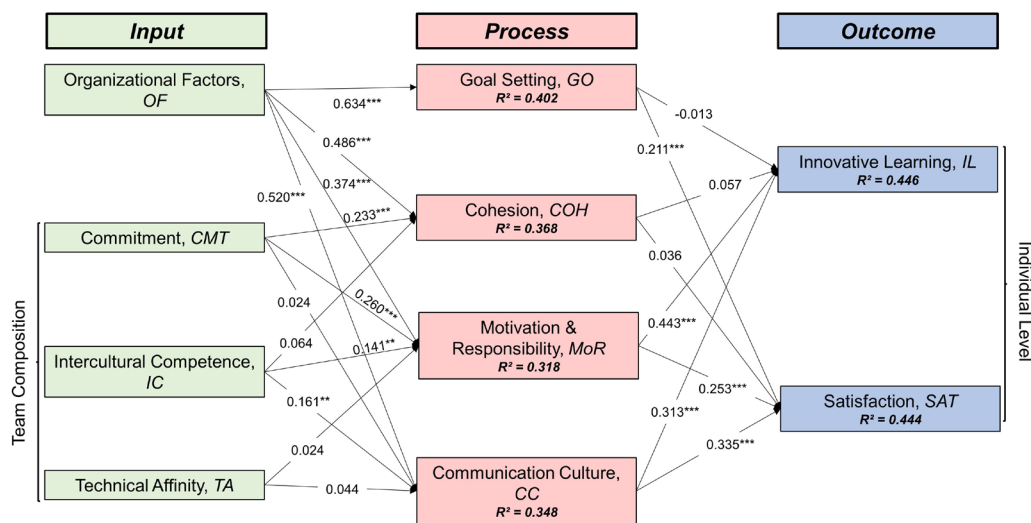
Input

Process

Outcome

Organizational Factors, OF

Goal Setting, GO
$R^2 = 0.402$

0.634***

0.486***

0.374***

0.520***

0.233***

Commitment, CMT

Cohesion, COH
$R^2 = 0.368$

0.024

0.260***

0.064

0.141**

Intercultural Competence, IC

Motivation & Responsibility, MoR
$R^2 = 0.318$

0.161**

0.024

Technical Affinity, TA

0.044

Communication Culture, CC
$R^2 = 0.348$

Team Composition

-0.013

0.211***

0.057

0.036

0.443***

0.253***

0.313***

0.335***

Innovative Learning, IL
$R^2 = 0.446$

Satisfaction, SAT
$R^2 = 0.444$

Individual Level